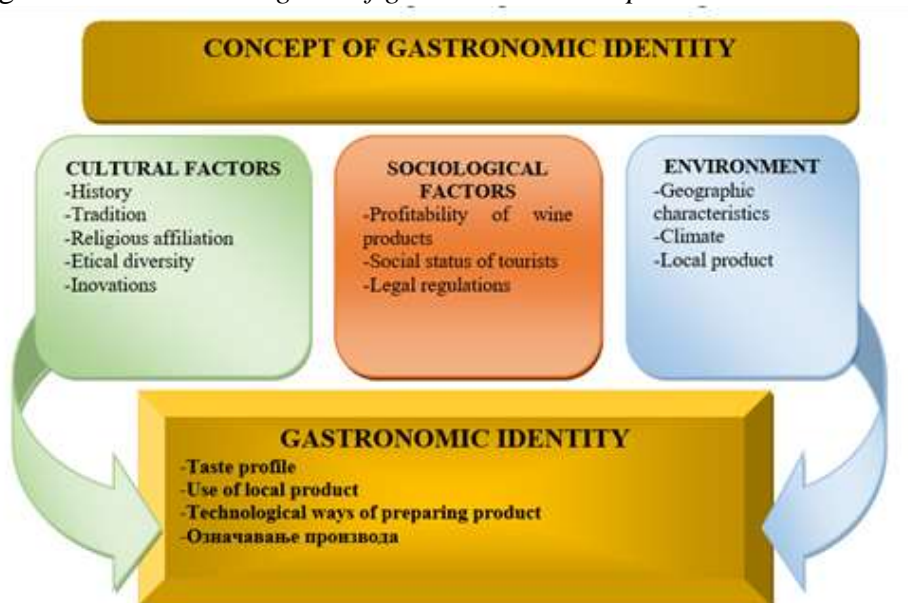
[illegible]

CONCEPT OF GASTRONOMIC IDENTITY

CULTURAL FACTORS
-History
-Tradition
-Religious affiliation
-Etical diversity
-Inovations

SOCIOLOGICAL FACTORS
-Profitability of wine products
-Social status of tourists
-Legal regulations

ENVIRONMENT
-Geographic characteristics
-Climate
-Local product

GASTRONOMIC IDENTITY
-Taste profile
-Use of local product
-Technological ways of preparing product
-Означавање производа